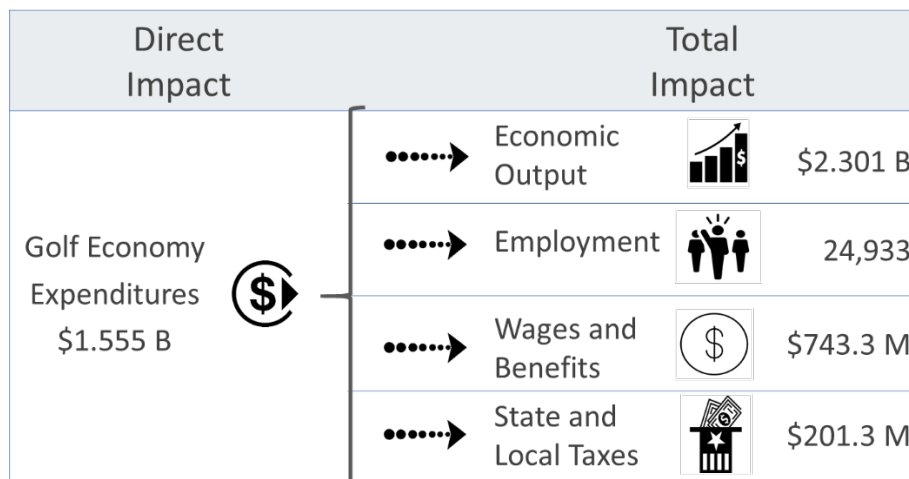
| Direct Impact | Total Impact | |
|---|---|---|
| Golf Economy Expenditures $1.555 B | Economic Output | $2.301 B |
| | Employment | 24,933 |
| | Wages and Benefits | $743.3 M |
| | State and Local Taxes | $201.3 M |